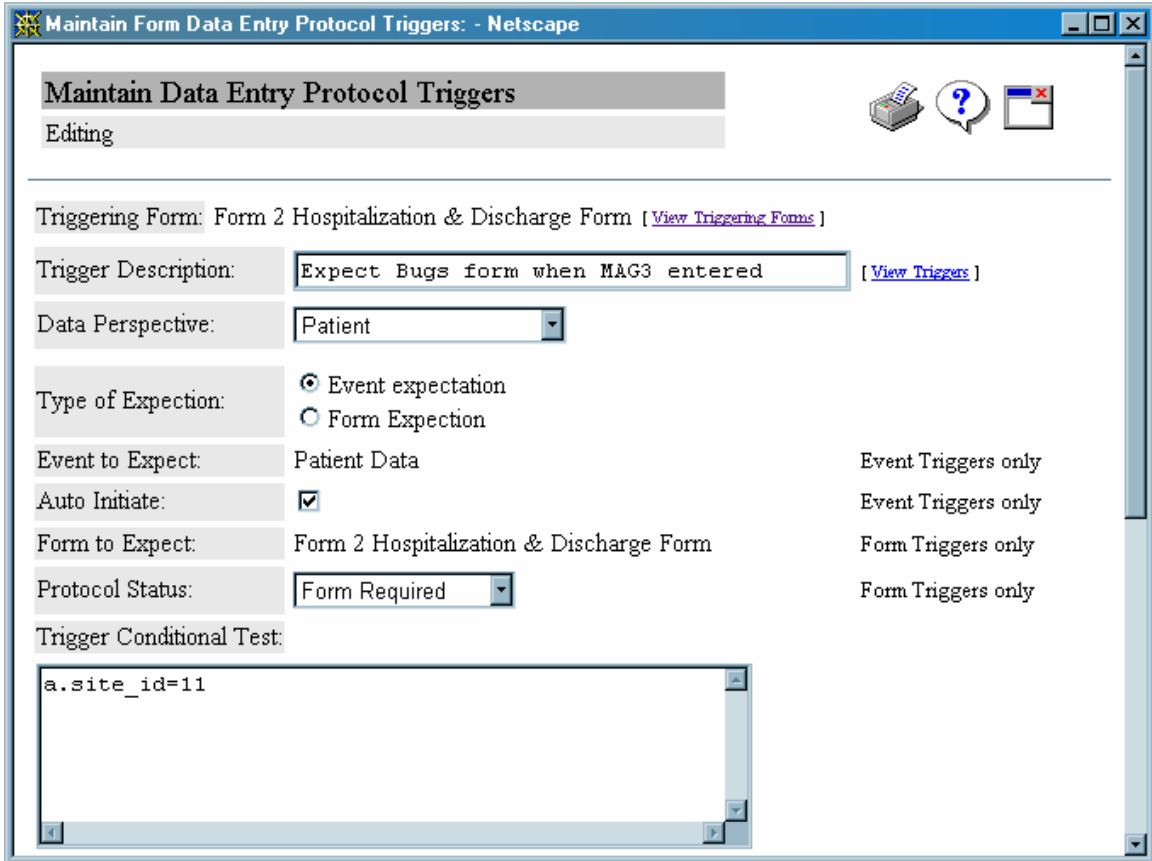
Maintain Form Data Entry Protocol Triggers: - Netscape

Maintain Data Entry Protocol Triggers

Editing

Triggering Form: Form 2 Hospitalization & Discharge Form [ View Triggering Forms ]

| Trigger Description: | Expect Bugs form when MAG3 entered | [ View Triggers ] |
|---|---|---|
| Data Perspective: | Patient | |
| Type of Expection: | Event expectation<br>Form Expection | |
| Event to Expect: | Patient Data | Event Triggers only |
| Auto Initiate: | | Event Triggers only |
| Form to Expect: | Form 2 Hospitalization & Discharge Form | Form Triggers only |
| Protocol Status: | Form Required | Form Triggers only |

Trigger Conditional Test:

a.site_id=11